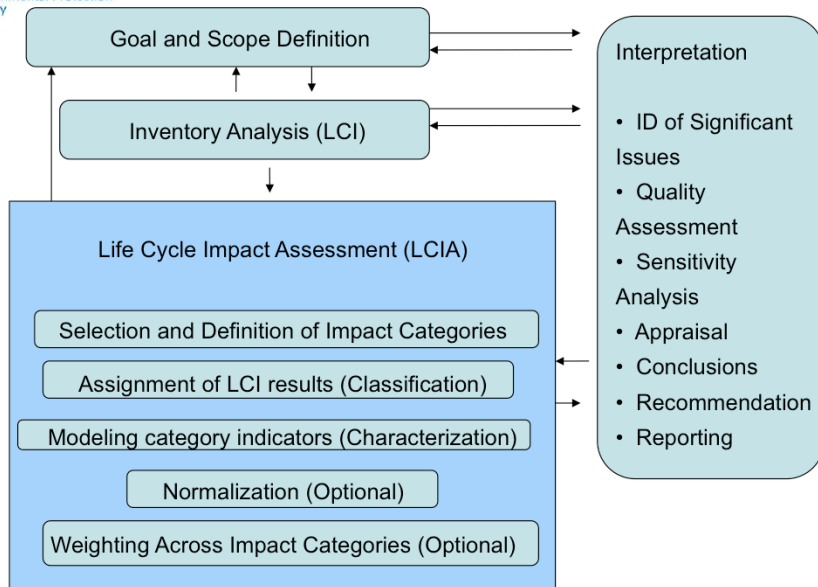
Goal and Scope Definition

Inventory Analysis (LCI)

Life Cycle Impact Assessment (LCIA)

Selection and Definition of Impact Categories

Assignment of LCI results (Classification)

Modeling category indicators (Characterization)

Normalization (Optional)

Weighting Across Impact Categories (Optional)

Interpretation

• ID of Significant Issues
• Quality Assessment
• Sensitivity Analysis
• Appraisal
• Conclusions
• Recommendation
• Reporting